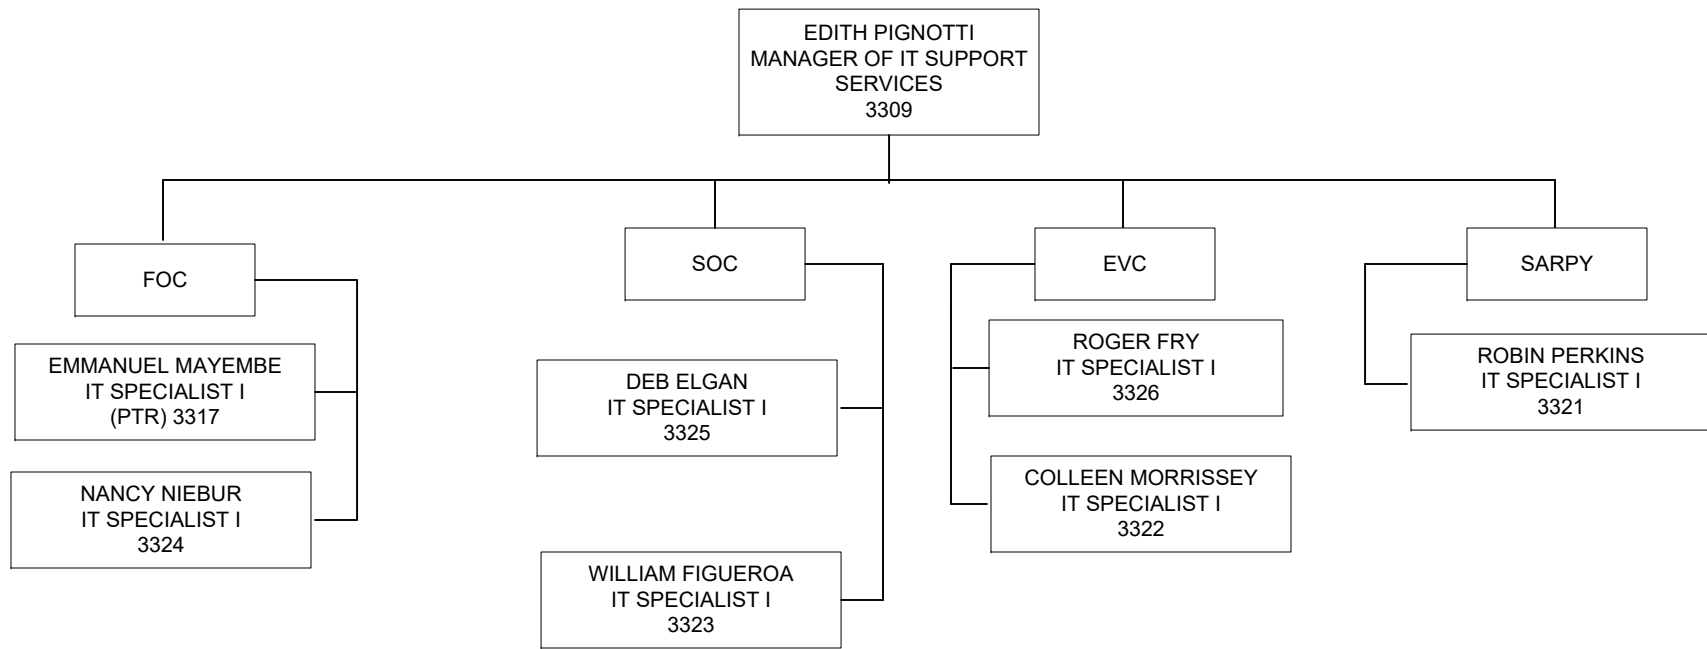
EDITH PIGNOTTI
MANAGER OF IT SUPPORT SERVICES
3309

FOC

EMMANUEL MAYEMBE
IT SPECIALIST I
(PTR) 3317

NANCY NIEBUR
IT SPECIALIST I
3324

SOC

DEB ELGAN
IT SPECIALIST I
3325

WILLIAM FIGUEROA
IT SPECIALIST I
3323

EVC

ROGER FRY
IT SPECIALIST I
3326

COLLEEN MORRISSEY
IT SPECIALIST I
3322

SARPY

ROBIN PERKINS
IT SPECIALIST I
3321